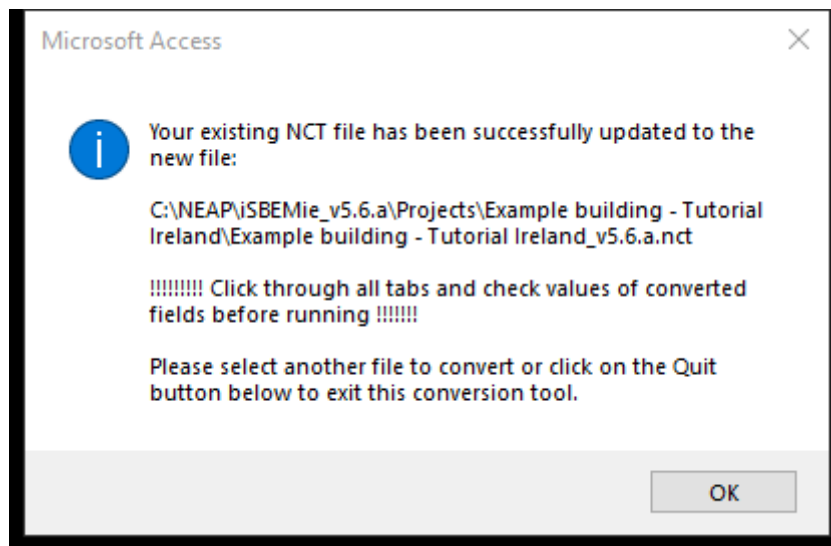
Microsoft Access

Your existing NCT file has been successfully updated to the new file:

C:\NEAP\iSBEMie_v5.6.a\Projects\Example building - Tutorial Ireland\Example building - Tutorial Ireland_v5.6.a.nct

!!!!!!!!! Click through all tabs and check values of converted fields before running !!!!!!!

Please select another file to convert or click on the Quit button below to exit this conversion tool.

OK